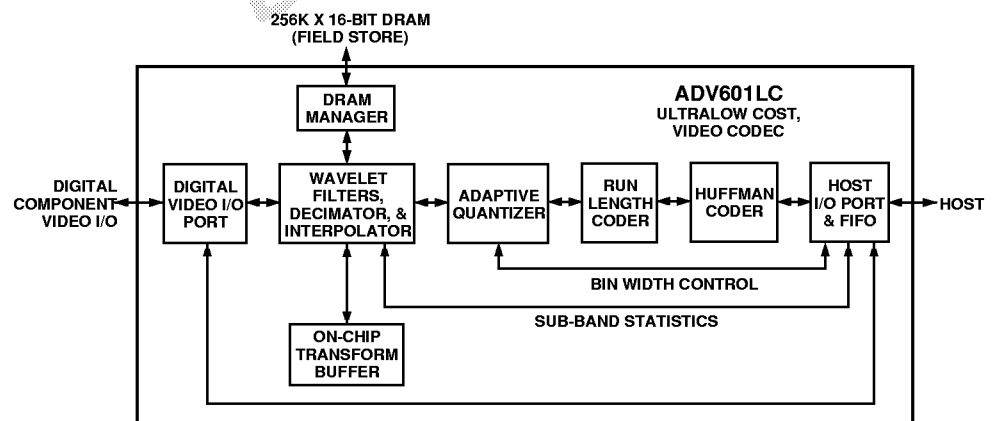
256K X 16-BIT DRAM
(FIELD STORE)

ADV601LC
ULTRALOW COST,
VIDEO CODEC

DRAM
MANAGER

DIGITAL
COMPONENT
VIDEO I/O

DIGITAL
VIDEO I/O
PORT

WAVELET
FILTERS,
DECIMATOR, &
INTERPOLATOR

ADAPTIVE
QUANTIZER

RUN
LENGTH
CODER

HUFFMAN
CODER

HOST
I/O PORT
& FIFO

HOST

BIN WIDTH CONTROL

SUB-BAND STATISTICS

ON-CHIP
TRANSFORM
BUFFER